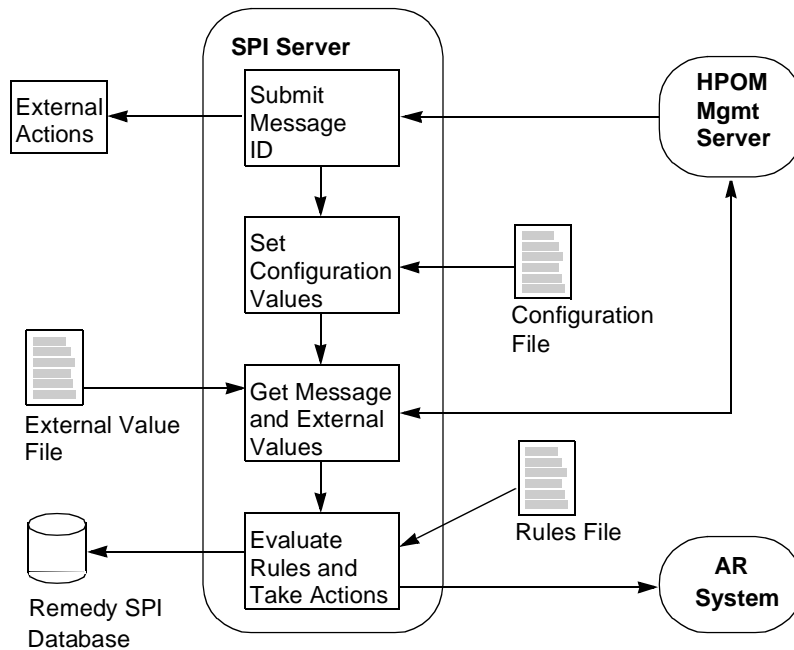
SPI Server

External Actions

Submit Message ID

HPOM Mgmt Server

Set Configuration Values

Configuration File

Get Message and External Values

External Value File

Rules File

Evaluate Rules and Take Actions

Remedy SPI Database

AR System